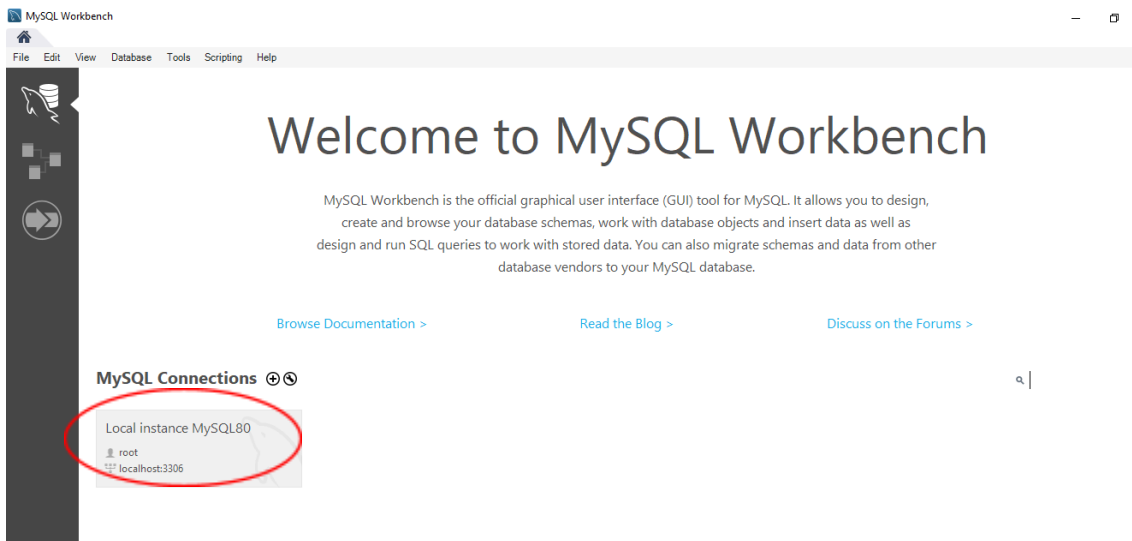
MySQL Workbench

File Edit View Database Tools Scripting Help

Welcome to MySQL Workbench

MySQL Workbench is the official graphical user interface (GUI) tool for MySQL. It allows you to design, create and browse your database schemas, work with database objects and insert data as well as design and run SQL queries to work with stored data. You can also migrate schemas and data from other database vendors to your MySQL database.

Browse Documentation >

Read the Blog >

Discuss on the Forums >

MySQL Connections

Local instance MySQL80
root
localhost:3306